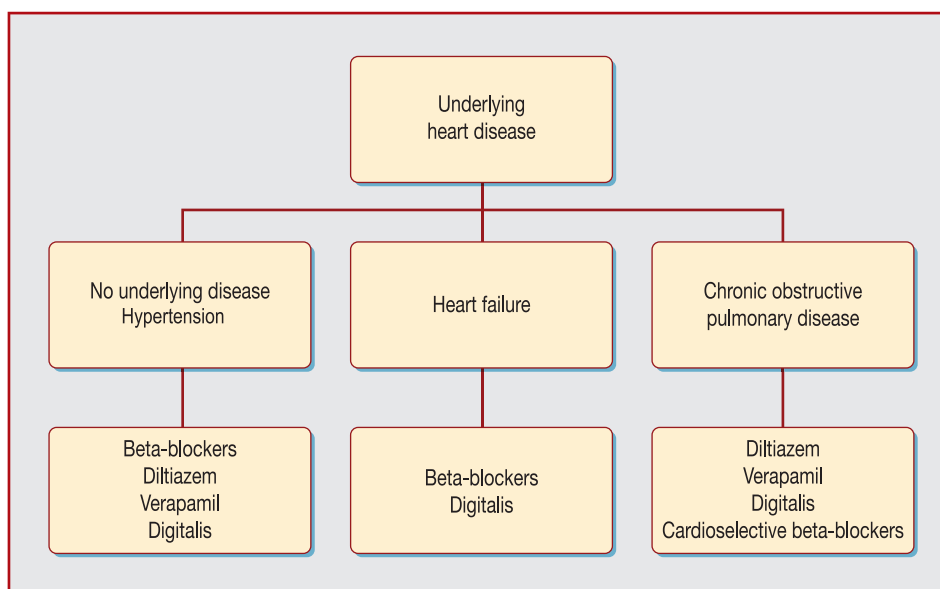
Underlying heart disease

No underlying disease
Hypertension

Heart failure

Chronic obstructive pulmonary disease

Beta-blockers
Diltiazem
Verapamil
Digitalis

Beta-blockers
Digitalis

Diltiazem
Verapamil
Digitalis
Cardioselective beta-blockers